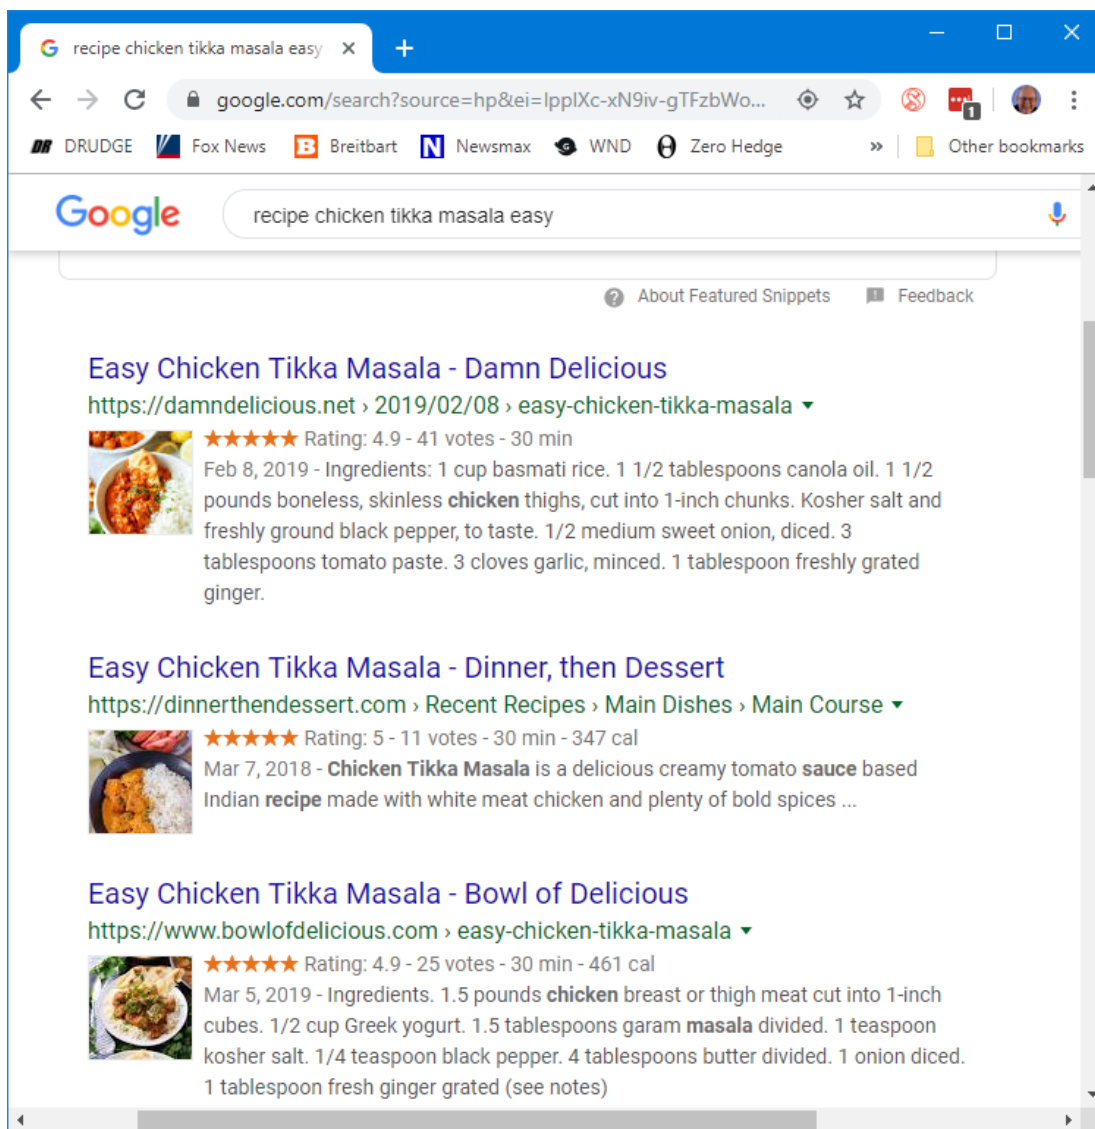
recipe chicken tikka masala easy ×
+
google.com/search?source=hp&ei=IppIXc-xN9iv-gTFzbWo...
DRUDGE Fox News Breitbart Newsmax WND Zero Hedge » Other bookmarks

Google recipe chicken tikka masala easy

About Featured Snippets Feedback

Easy Chicken Tikka Masala - Damn Delicious
https://damndelicious.net › 2019/02/08 › easy-chicken-tikka-masala ▾
★★★★★ Rating: 4.9 - 41 votes - 30 min
Feb 8, 2019 - Ingredients: 1 cup basmati rice. 1 1/2 tablespoons canola oil. 1 1/2 pounds boneless, skinless chicken thighs, cut into 1-inch chunks. Kosher salt and freshly ground black pepper, to taste. 1/2 medium sweet onion, diced. 3 tablespoons tomato paste. 3 cloves garlic, minced. 1 tablespoon freshly grated ginger.

Easy Chicken Tikka Masala - Dinner, then Dessert
https://dinnerthendessert.com › Recent Recipes › Main Dishes › Main Course ▾
★★★★★ Rating: 5 - 11 votes - 30 min - 347 cal
Mar 7, 2018 - Chicken Tikka Masala is a delicious creamy tomato sauce based Indian recipe made with white meat chicken and plenty of bold spices ...

Easy Chicken Tikka Masala - Bowl of Delicious
https://www.bowlofdelicious.com › easy-chicken-tikka-masala ▾
★★★★★ Rating: 4.9 - 25 votes - 30 min - 461 cal
Mar 5, 2019 - Ingredients. 1.5 pounds chicken breast or thigh meat cut into 1-inch cubes. 1/2 cup Greek yogurt. 1.5 tablespoons garam masala divided. 1 teaspoon kosher salt. 1/4 teaspoon black pepper. 4 tablespoons butter divided. 1 onion diced. 1 tablespoon fresh ginger grated (see notes)